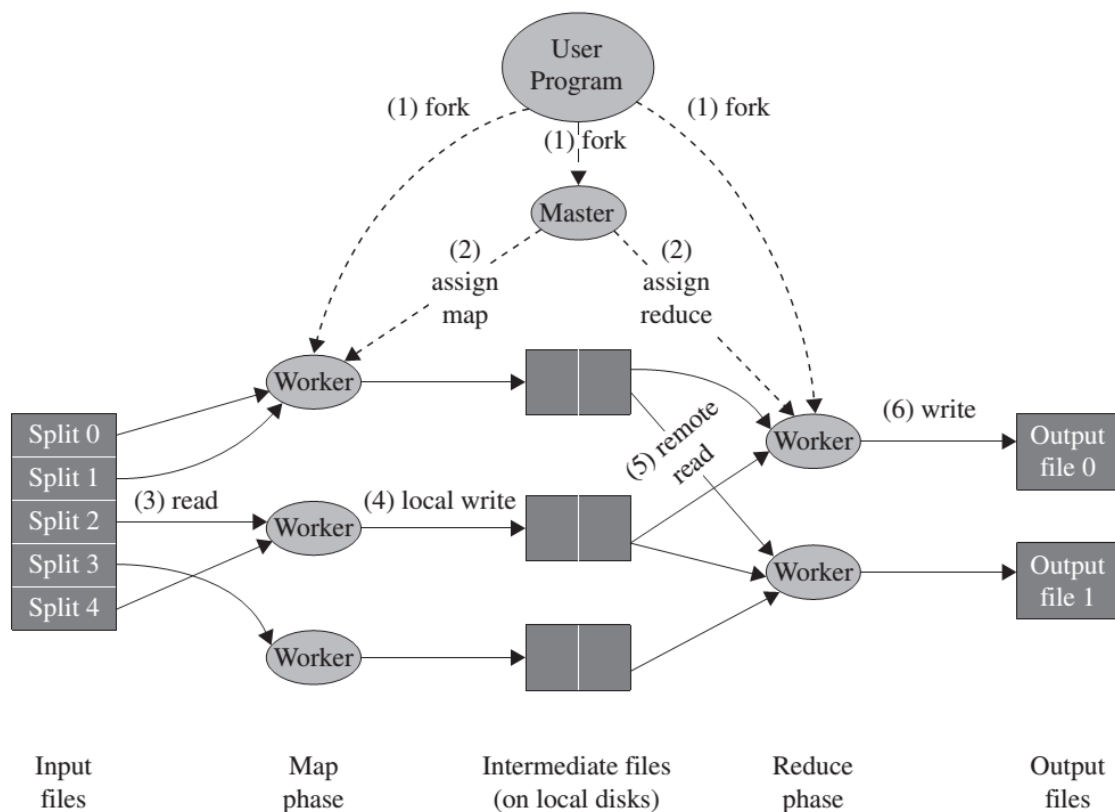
User Program

(1) fork

(1) fork

(1) fork

Master

(2) assign map

(2) assign reduce

Worker

Split 0
Split 1
Split 2
Split 3
Split 4

(3) read

Worker

(4) local write

Worker

(5) remote read

Worker

(6) write

Output file 0

Worker

Output file 1

Input files

Map phase

Intermediate files (on local disks)

Reduce phase

Output files